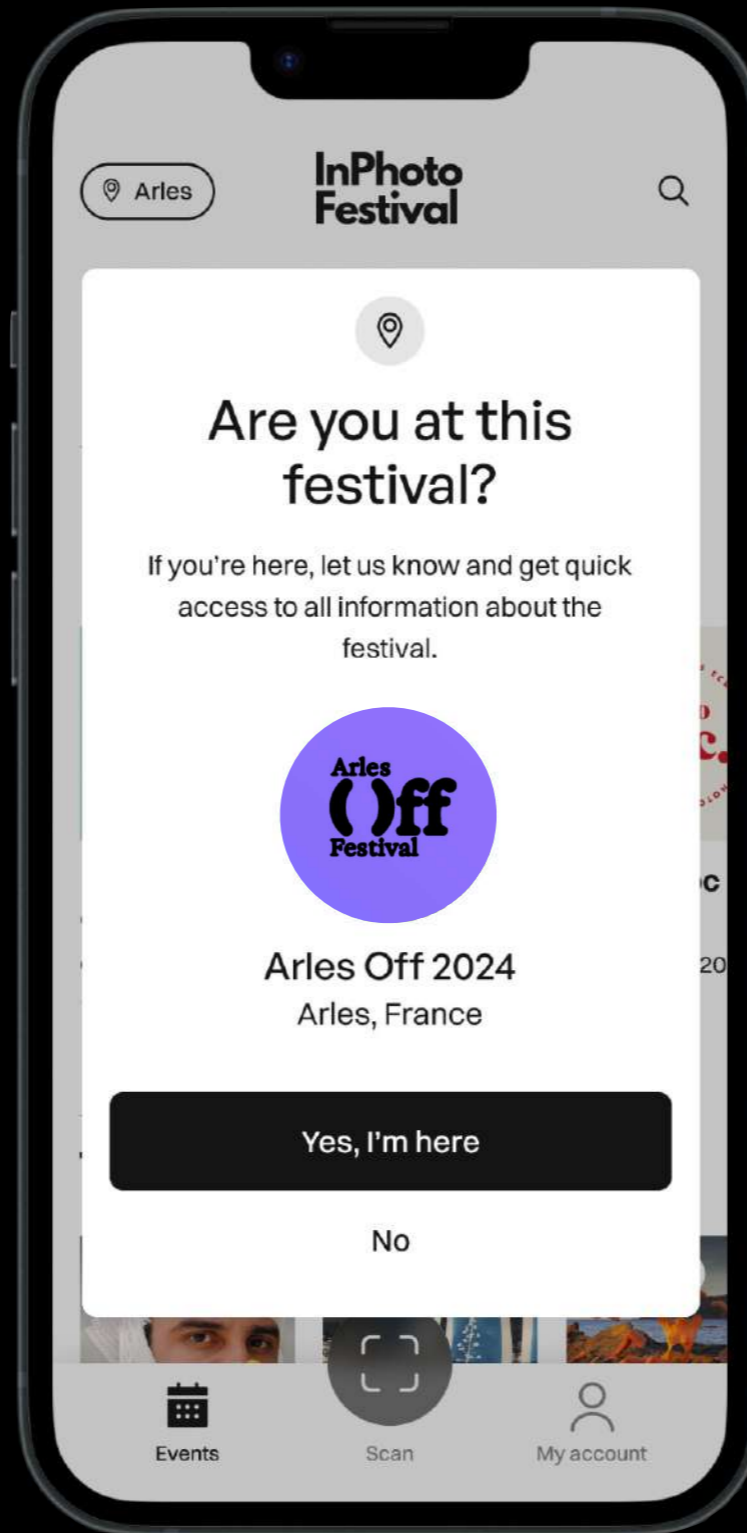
Arles

InPhoto Festival

Are you at this festival?

If you're here, let us know and get quick access to all information about the festival.

Arles
( )ff
Festival

Arles Off 2024
Arles, France

Yes, I'm here

No

Events
Scan
My account